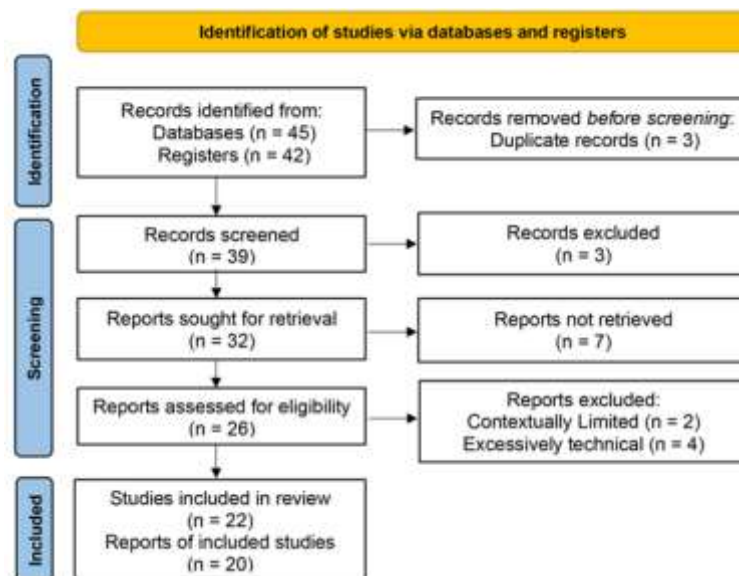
Identification of studies via databases and registers

Identification

Records identified from:
Databases (n = 45)
Registers (n = 42)

Records removed *before screening*:
Duplicate records (n = 3)

Screening

Records screened
(n = 39)

Records excluded
(n = 3)

Reports sought for retrieval
(n = 32)

Reports not retrieved
(n = 7)

Reports assessed for eligibility
(n = 26)

Reports excluded:
Contextually Limited (n = 2)
Excessively technical (n = 4)

Included

Studies included in review
(n = 22)
Reports of included studies
(n = 20)